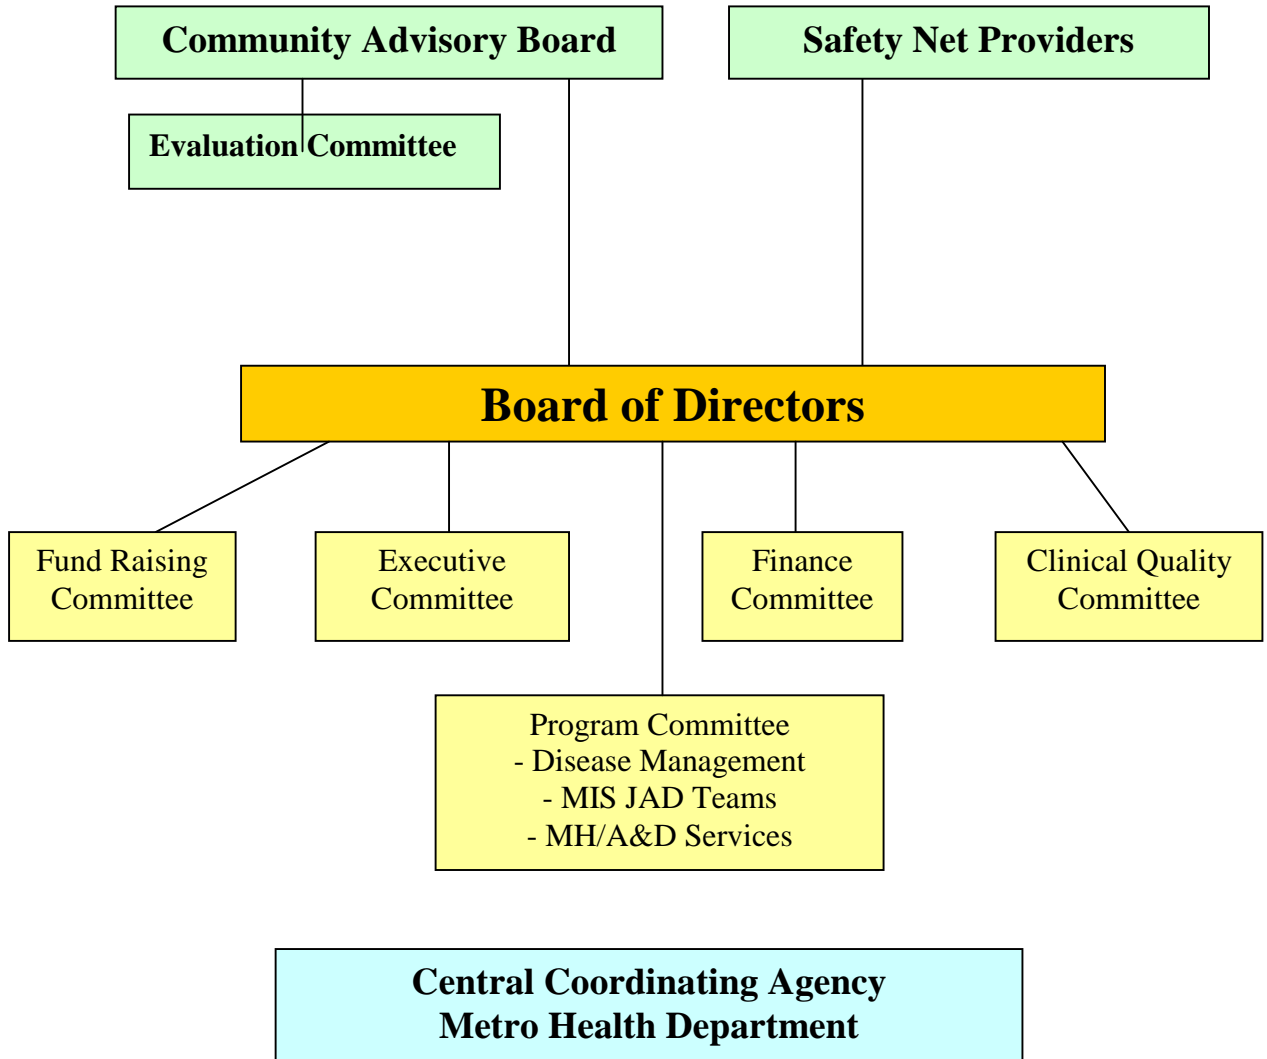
Community Advisory Board

Safety Net Providers

Evaluation Committee

Board of Directors

Fund Raising Committee

Executive Committee

Finance Committee

Clinical Quality Committee

Program Committee
- Disease Management
- MIS JAD Teams
- MH/A&D Services

Central Coordinating Agency
Metro Health Department